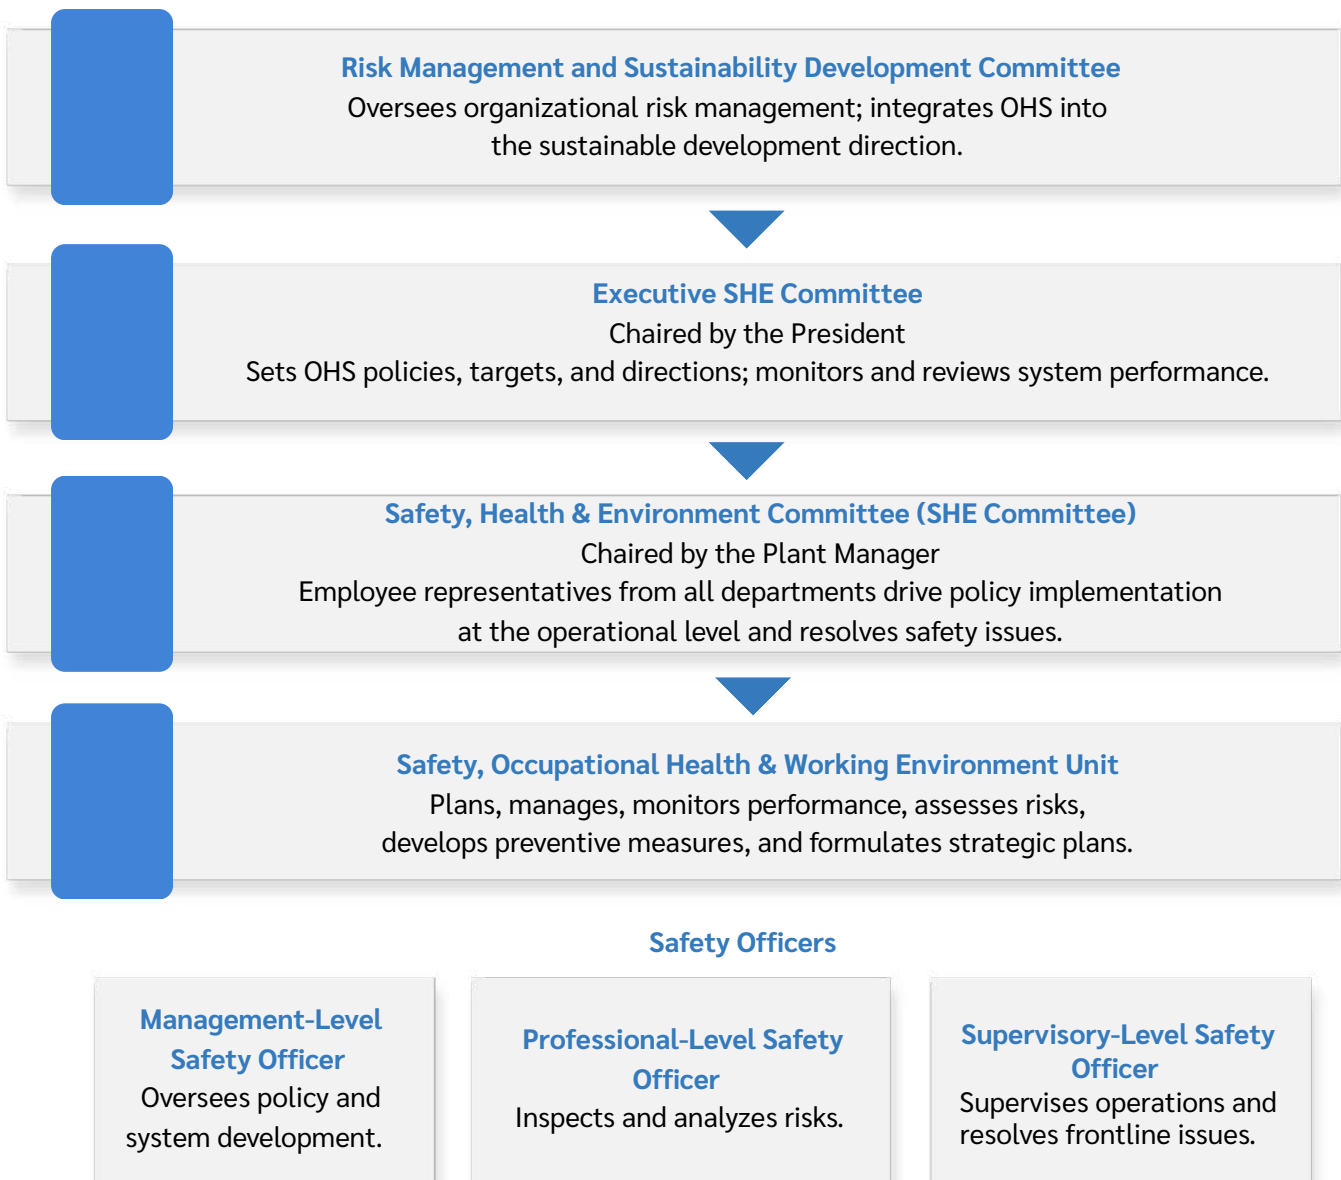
Risk Management and Sustainability Development Committee
Oversees organizational risk management; integrates OHS into the sustainable development direction.

Executive SHE Committee
Chaired by the President
Sets OHS policies, targets, and directions; monitors and reviews system performance.

Safety, Health & Environment Committee (SHE Committee)
Chaired by the Plant Manager
Employee representatives from all departments drive policy implementation at the operational level and resolves safety issues.

Safety, Occupational Health & Working Environment Unit
Plans, manages, monitors performance, assesses risks, develops preventive measures, and formulates strategic plans.

Safety Officers

Management-Level Safety Officer
Oversees policy and system development.

Professional-Level Safety Officer
Inspects and analyzes risks.

Supervisory-Level Safety Officer
Supervises operations and resolves frontline issues.